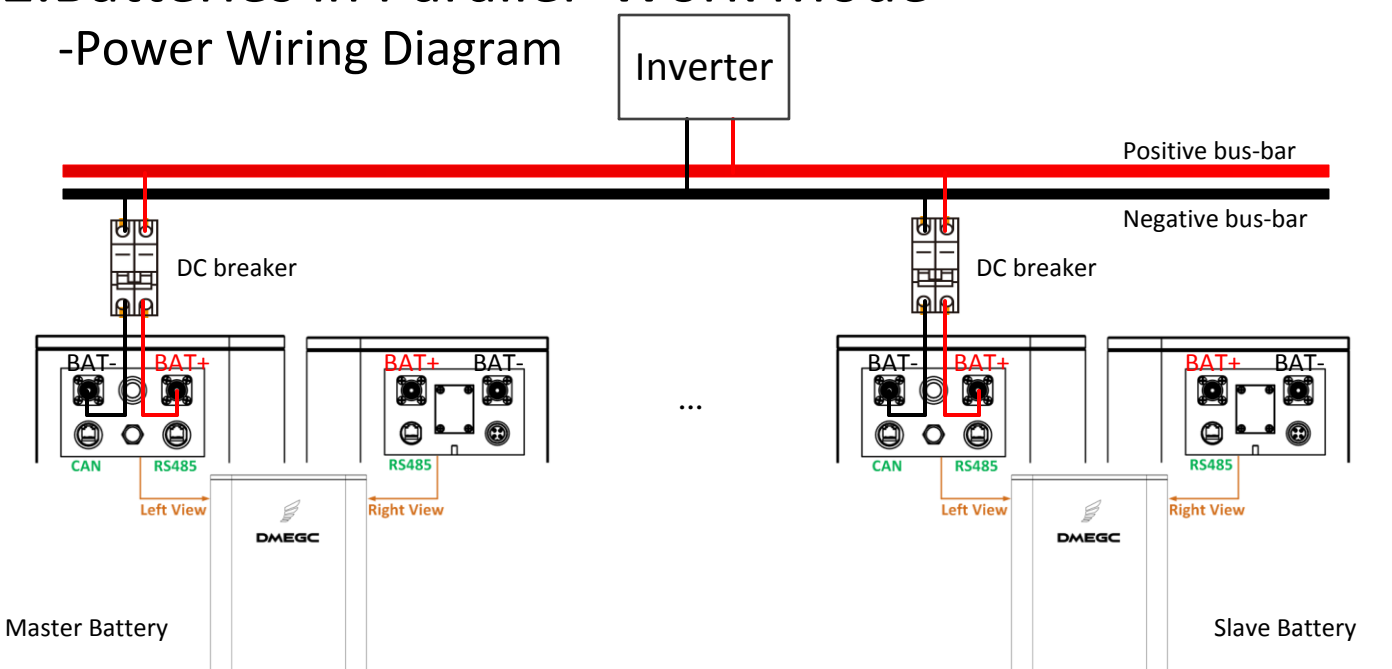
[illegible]
-Power Wiring Diagram

Inverter

Positive bus-bar

Negative bus-bar

DC breaker

DC breaker

BAT- BAT+

BAT+ BAT-

BAT- BAT+

BAT+ BAT-

...

CAN RS485

RS485

CAN RS485

RS485

Left View

Right View

Left View

Right View

DMEGC

DMEGC

Master Battery

Slave Battery